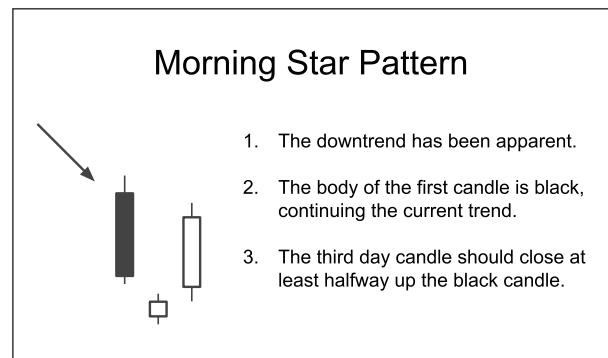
Morning Star Pattern

1. The downtrend has been apparent.

2. The body of the first candle is black, continuing the current trend.

3. The third day candle should close at least halfway up the black candle.